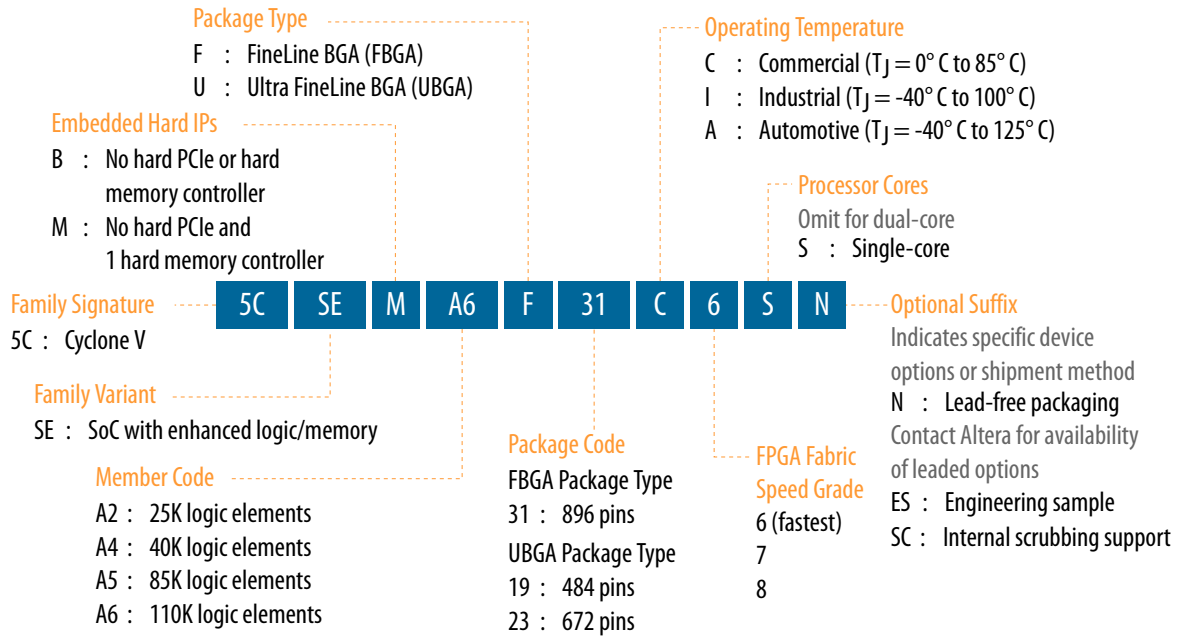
Package Type
F : FineLine BGA (FBGA)
U : Ultra FineLine BGA (UBGA)

Embedded Hard IPs
B : No hard PCIe or hard memory controller
M : No hard PCIe and 1 hard memory controller

Operating Temperature
C : Commercial ($T_J$ = 0° C to 85° C)
I : Industrial ($T_J$ = -40° C to 100° C)
A : Automotive ($T_J$ = -40° C to 125° C)

Processor Cores
Omit for dual-core
S : Single-core

Family Signature
5C : Cyclone V

| 5C | SE | M | A6 | F | 31 | C | 6 | S | N |
|---|---|---|---|---|---|---|---|---|---|

Optional Suffix
Indicates specific device options or shipment method
N : Lead-free packaging
Contact Altera for availability of leaded options
ES : Engineering sample
SC : Internal scrubbing support

Family Variant
SE : SoC with enhanced logic/memory

Member Code
A2 : 25K logic elements
A4 : 40K logic elements
A5 : 85K logic elements
A6 : 110K logic elements

Package Code
FBGA Package Type
31 : 896 pins
UBGA Package Type
19 : 484 pins
23 : 672 pins

FPGA Fabric Speed Grade
6 (fastest)
7
8